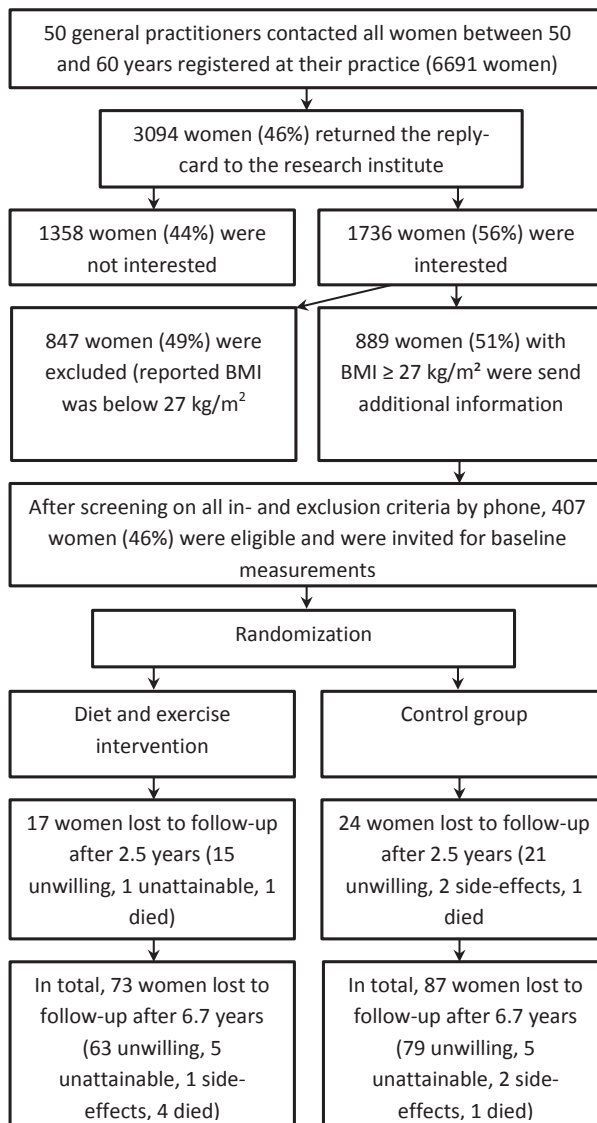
50 general practitioners contacted all women between 50 and 60 years registered at their practice (6691 women)

3094 women (46%) returned the reply-card to the research institute

1358 women (44%) were not interested

1736 women (56%) were interested

847 women (49%) were excluded (reported BMI was below 27 kg/m$^2$

889 women (51%) with BMI ≥ 27 kg/m² were send additional information

After screening on all in- and exclusion criteria by phone, 407 women (46%) were eligible and were invited for baseline measurements

Randomization

Diet and exercise intervention

Control group

17 women lost to follow-up after 2.5 years (15 unwilling, 1 unattainable, 1 died)

24 women lost to follow-up after 2.5 years (21 unwilling, 2 side-effects, 1 died

In total, 73 women lost to follow-up after 6.7 years (63 unwilling, 5 unattainable, 1 side-effects, 4 died)

In total, 87 women lost to follow-up after 6.7 years (79 unwilling, 5 unattainable, 2 side-effects, 1 died)